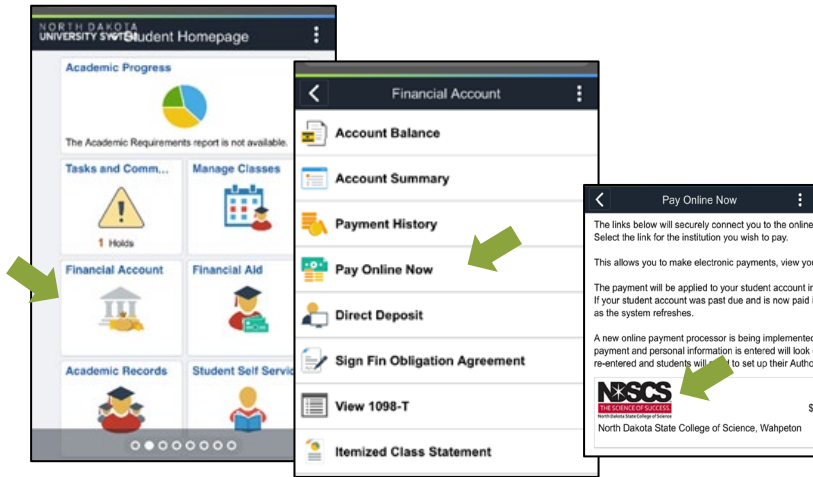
NORTH DAKOTA UNIVERSITY SYSTEM Student Homepage

Academic Progress

The Academic Requirements report is not available.

Tasks and Comm...

1 Holds

Manage Classes

Financial Account

Financial Aid

Academic Records

Student Self Servic

Financial Account

Account Balance

Account Summary

Payment History

Pay Online Now

Direct Deposit

Sign Fin Obligation Agreement

View 1098-T

Itemized Class Statement

Pay Online Now

The links below will securely connect you to the online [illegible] Select the link for the institution you wish to pay.

This allows you to make electronic payments, view yo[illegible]

The payment will be applied to your student account i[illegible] If your student account was past due and is now paid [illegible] as the system refreshes.

A new online payment processor is being implemented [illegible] payment and personal information is entered will look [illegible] re-entered and students will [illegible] to set up their Autho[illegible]

NDSCS THE SCIENCE OF SUCCESS. North Dakota State College of Science

North Dakota State College of Science, Wahpeton

$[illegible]